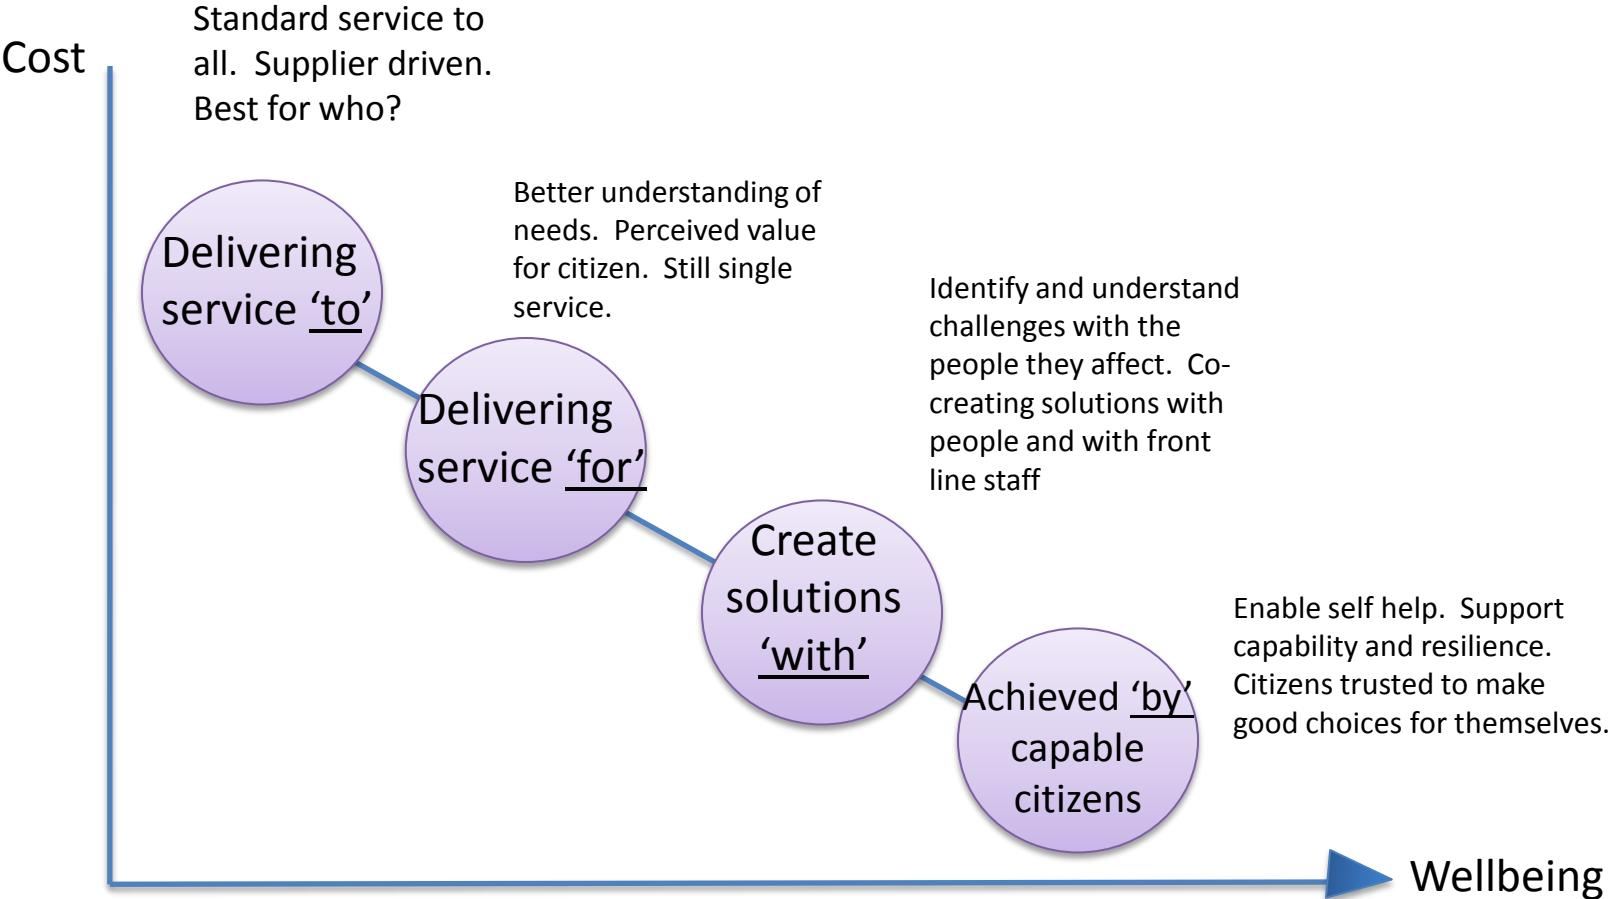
Cost

Standard service to all. Supplier driven. Best for who?

Delivering service 'to'

Better understanding of needs. Perceived value for citizen. Still single service.

Delivering service 'for'

Identify and understand challenges with the people they affect. Co-creating solutions with people and with front line staff

Create solutions 'with'

Enable self help. Support capability and resilience. Citizens trusted to make good choices for themselves.

Achieved 'by' capable citizens

Wellbeing